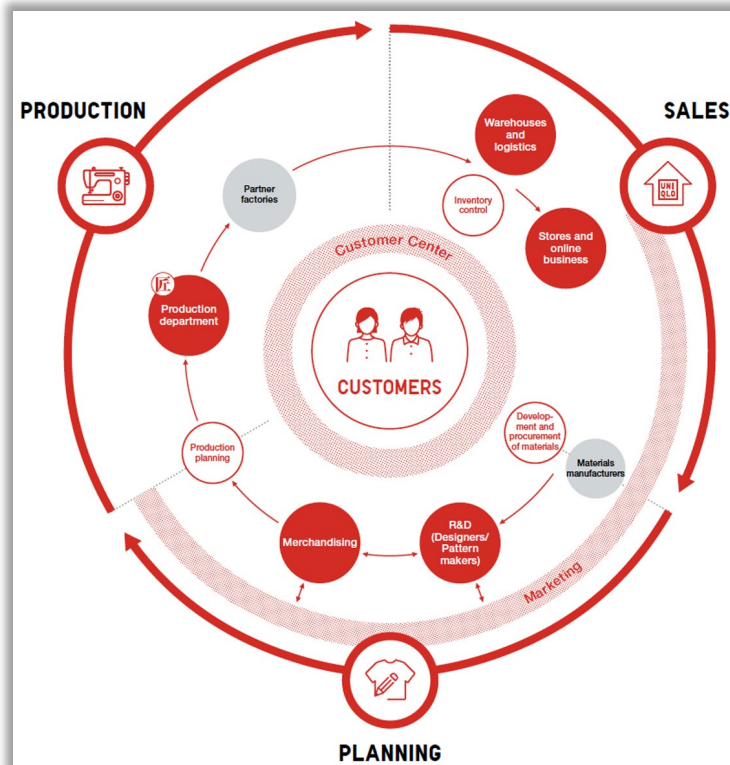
PRODUCTION

SALES

Warehouses and logistics

Partner factories

Inventory control

Stores and online business

Customer Center

匠

Production department

CUSTOMERS

Development and procurement of materials

Materials manufacturers

Production planning

Merchandising

R&D (Designers/ Pattern makers)

Marketing

UNI QLO

PLANNING